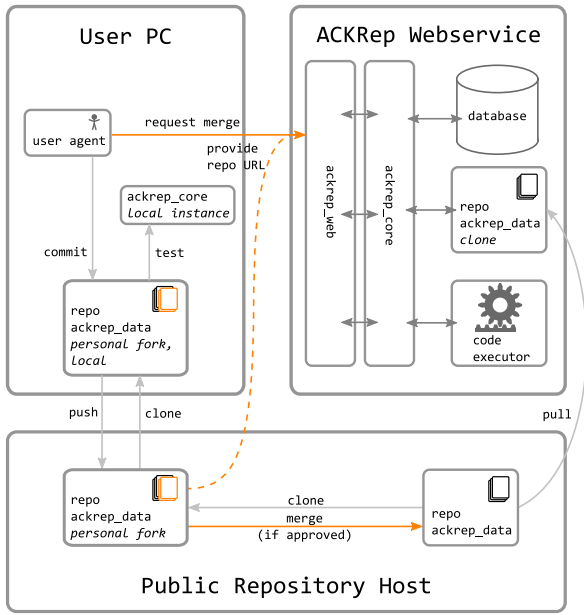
User PC

user agent

request merge

provide repo URL

ackrep_core
*local instance*

commit

test

repo
ackrep_data
*personal fork, local*

ACKRep Webservice

ackrep_web

ackrep_core

database

repo
ackrep_data
*clone*

code
executor

push

clone

pull

repo
ackrep_data
*personal fork*

clone

merge
(if approved)

repo
ackrep_data

Public Repository Host